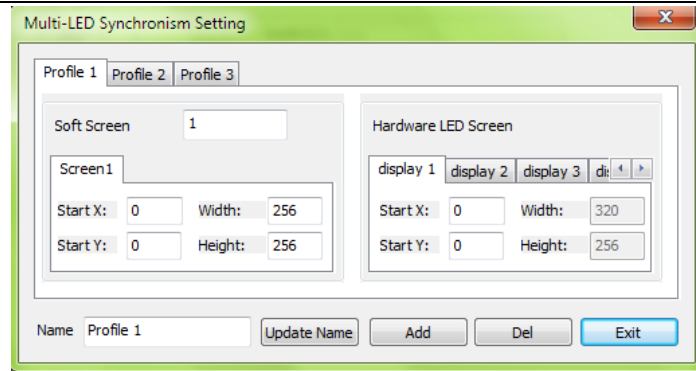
Multi-LED Synchronism Setting

Profile 1 | Profile 2 | Profile 3

Soft Screen 1

Screen1

Start X: 0 Width: 256

Start Y: 0 Height: 256

Hardware LED Screen

display 1 | display 2 | display 3 | di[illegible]

Start X: 0 Width: 320

Start Y: 0 Height: 256

Name Profile 1 Update Name Add Del Exit